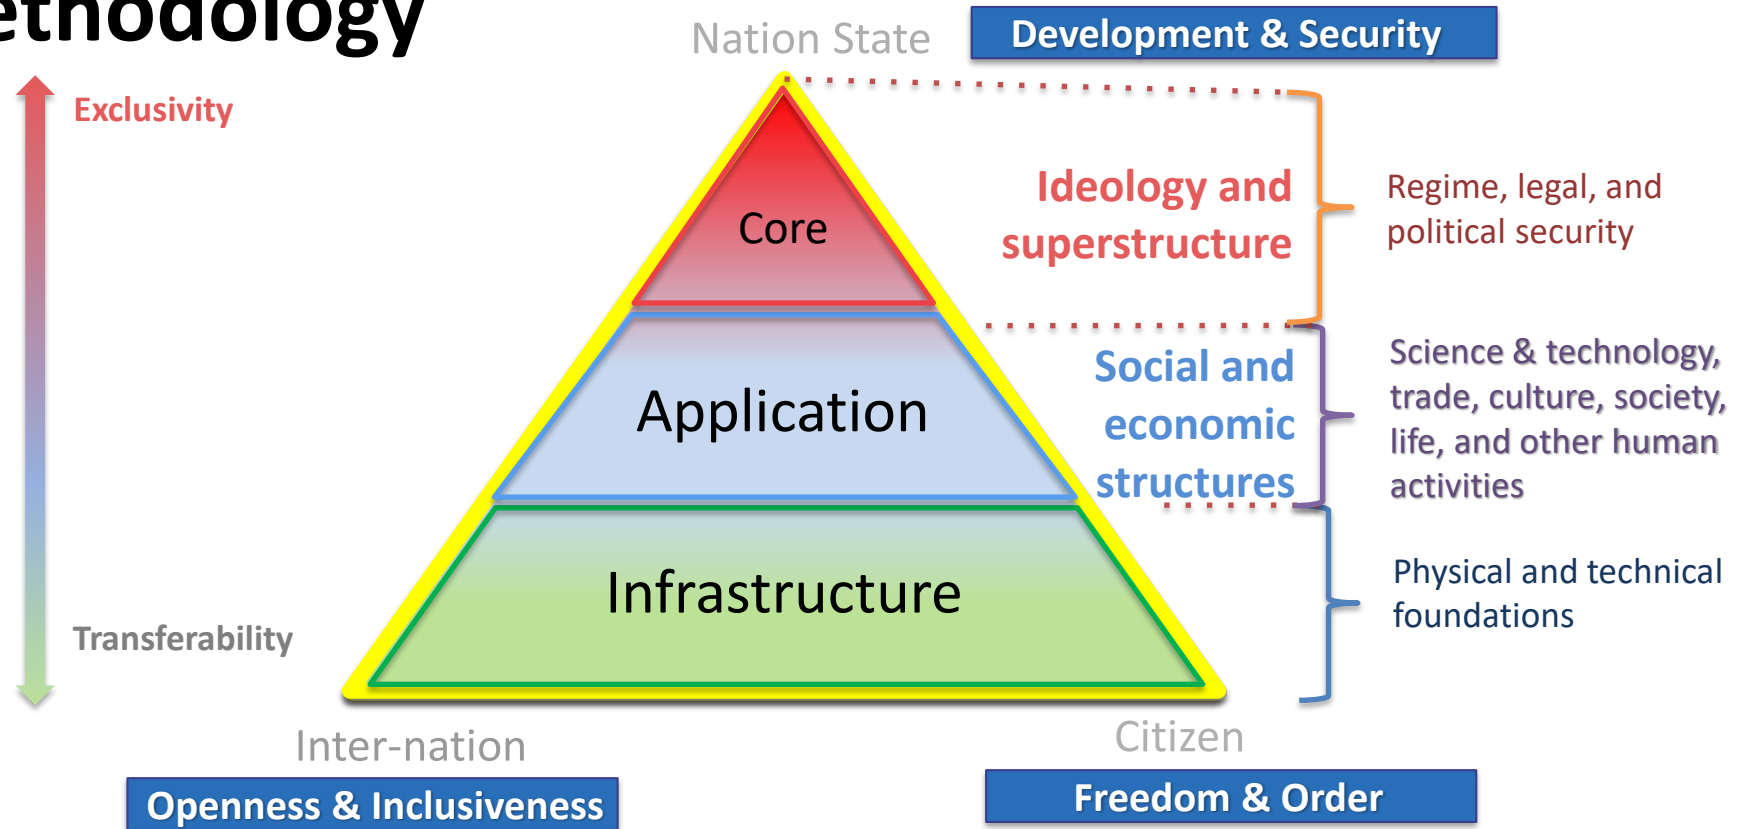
ethodology

Nation State

Development & Security

Exclusivity

Core

Ideology and superstructure

Regime, legal, and political security

Application

Social and economic structures

Science & technology, trade, culture, society, life, and other human activities

Infrastructure

Physical and technical foundations

Transferability

Inter-nation

Citizen

Openness & Inclusiveness

Freedom & Order